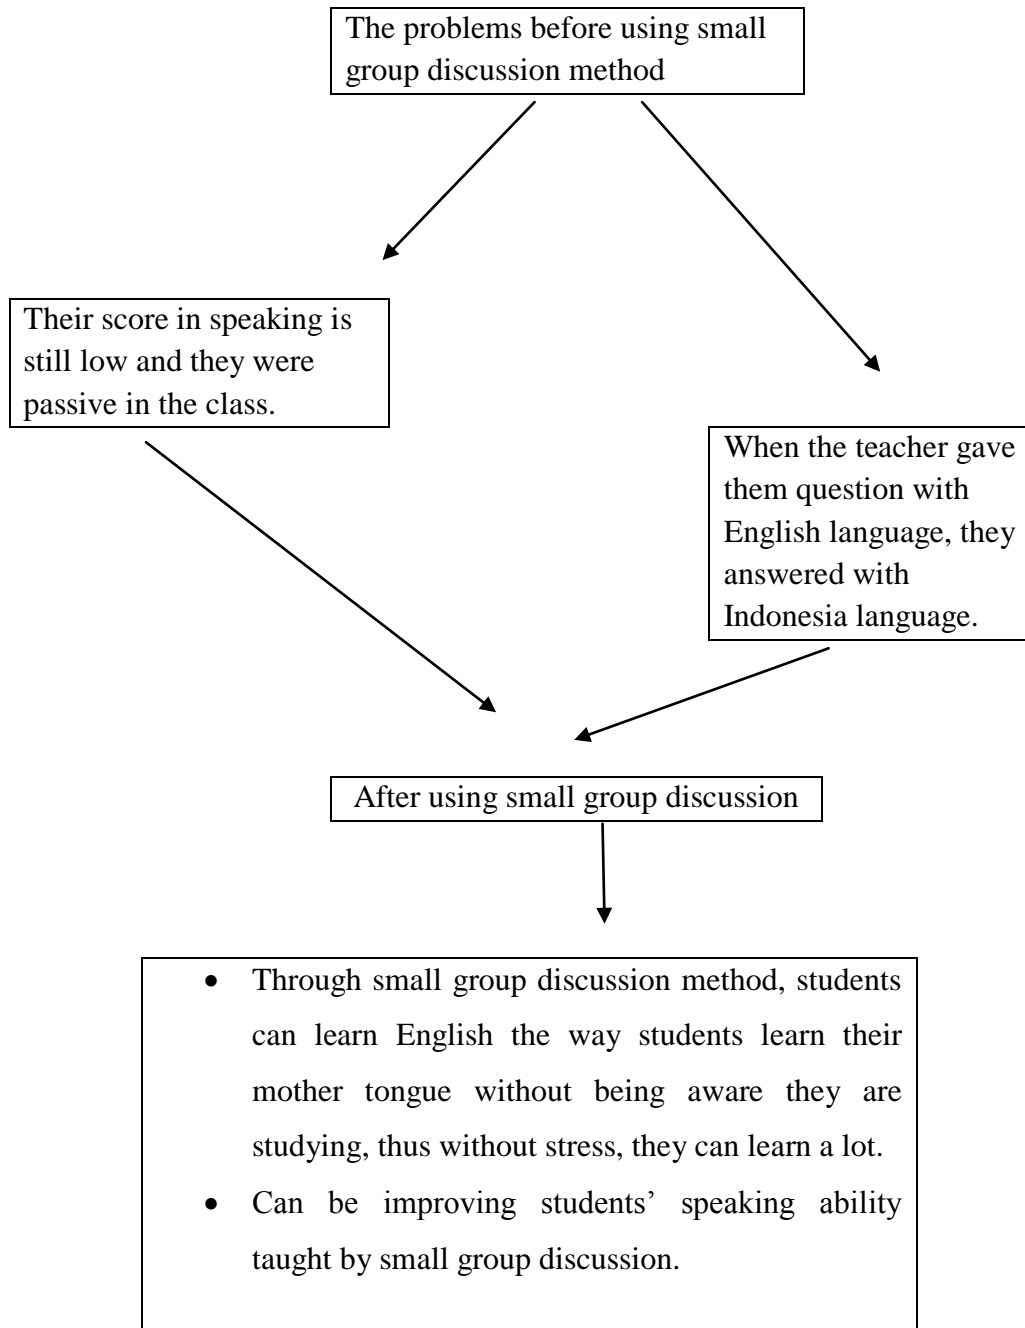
The problems before using small group discussion method

Their score in speaking is still low and they were passive in the class.

When the teacher gave them question with English language, they answered with Indonesia language.

After using small group discussion

- Through small group discussion method, students can learn English the way students learn their mother tongue without being aware they are studying, thus without stress, they can learn a lot.
- Can be improving students' speaking ability taught by small group discussion.